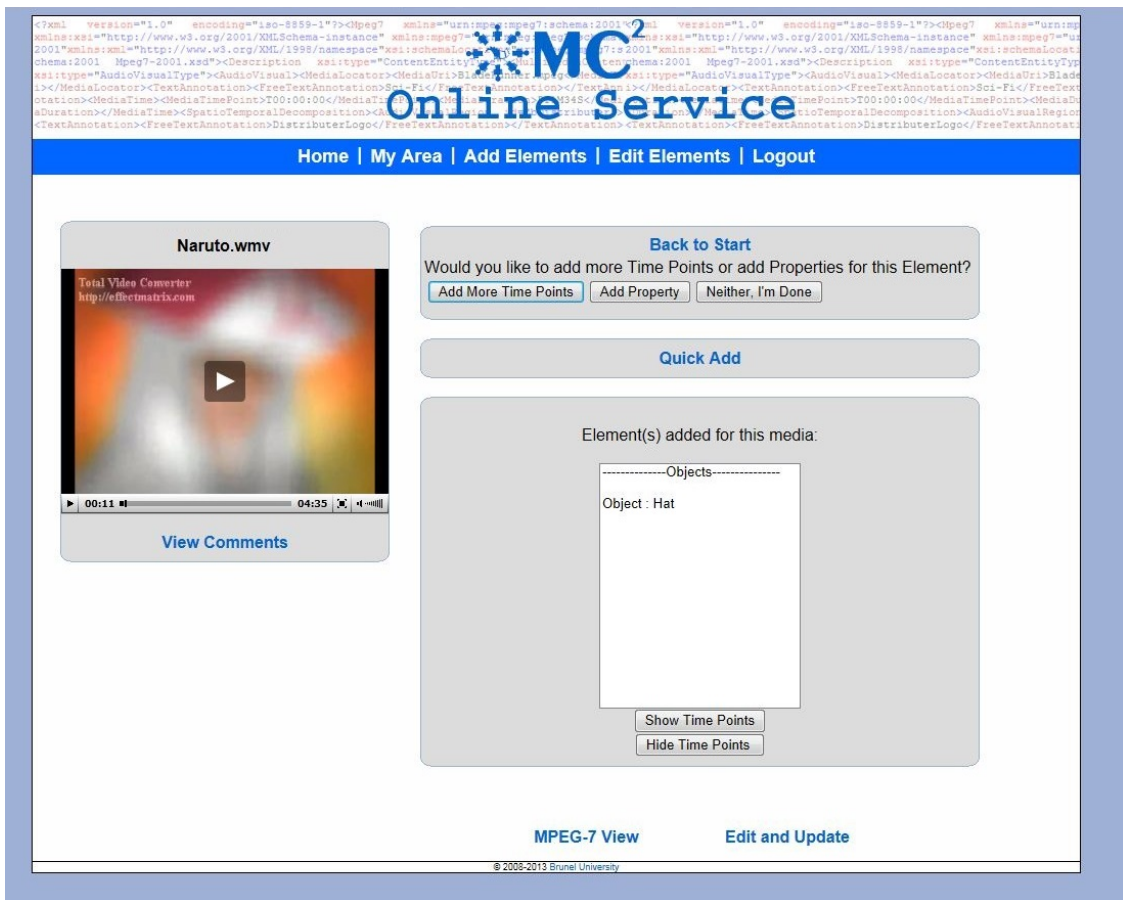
MC²
Online Service

Home | My Area | Add Elements | Edit Elements | Logout

Naruto.wmv

Total Video Converter
http://effectmatrix.com

00:11 04:35

View Comments

Back to Start
Would you like to add more Time Points or add Properties for this Element?
Add More Time Points | Add Property | Neither, I'm Done

Quick Add

Element(s) added for this media:

--------------Objects---------------

Object : Hat

Show Time Points
Hide Time Points

MPEG-7 View    Edit and Update

© 2008-2013 Brunel University